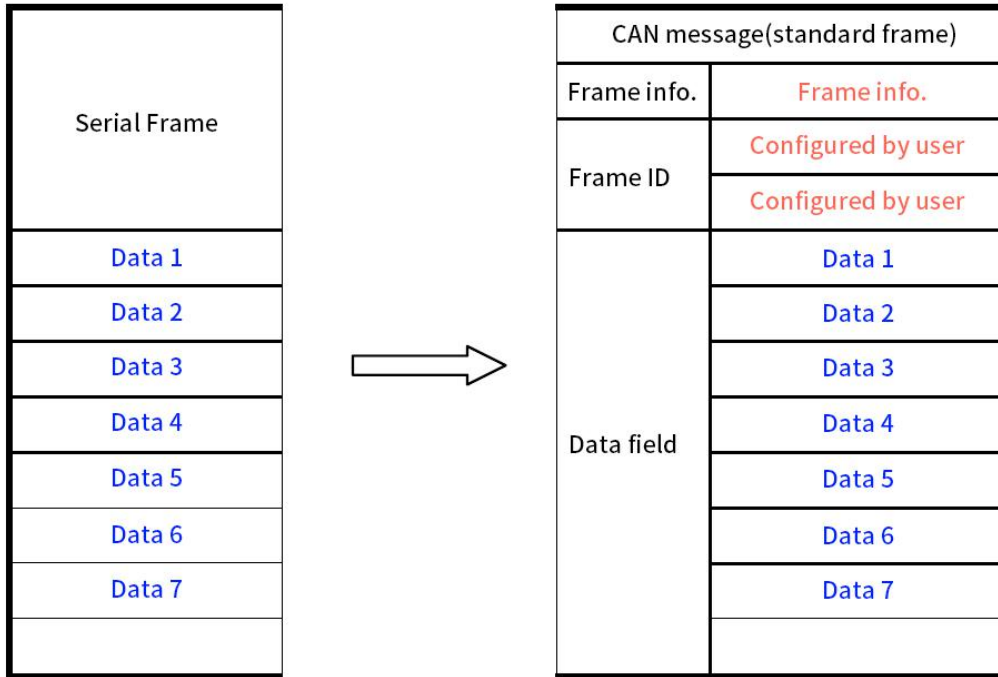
| Serial Frame |
|---|
| Data 1 |
| Data 2 |
| Data 3 |
| Data 4 |
| Data 5 |
| Data 6 |
| Data 7 |
| |

| CAN message(standard frame) | |
|---|---|
| Frame info. | Frame info. |
| Frame ID | Configured by user |
| | Configured by user |
| Data field | Data 1 |
| | Data 2 |
| | Data 3 |
| | Data 4 |
| | Data 5 |
| | Data 6 |
| | Data 7 |
| | |